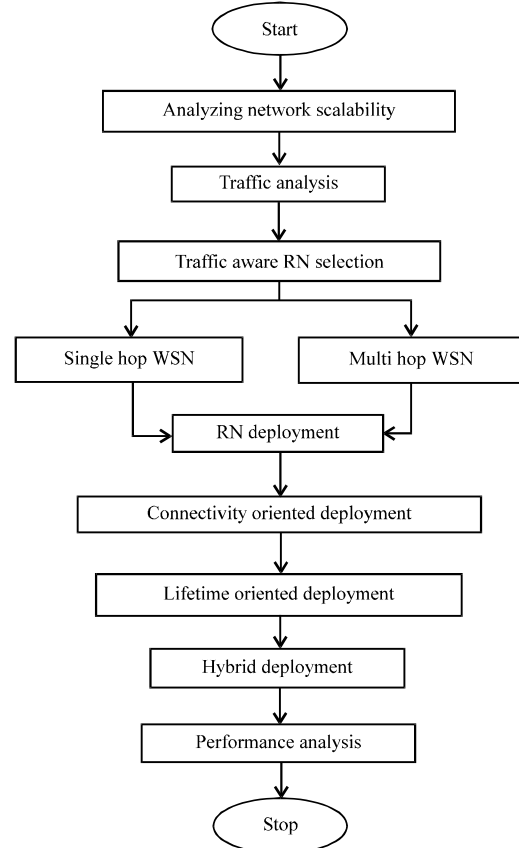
Start

Analyzing network scalability

Traffic analysis

Traffic aware RN selection

Single hop WSN

Multi hop WSN

RN deployment

Connectivity oriented deployment

Lifetime oriented deployment

Hybrid deployment

Performance analysis

Stop